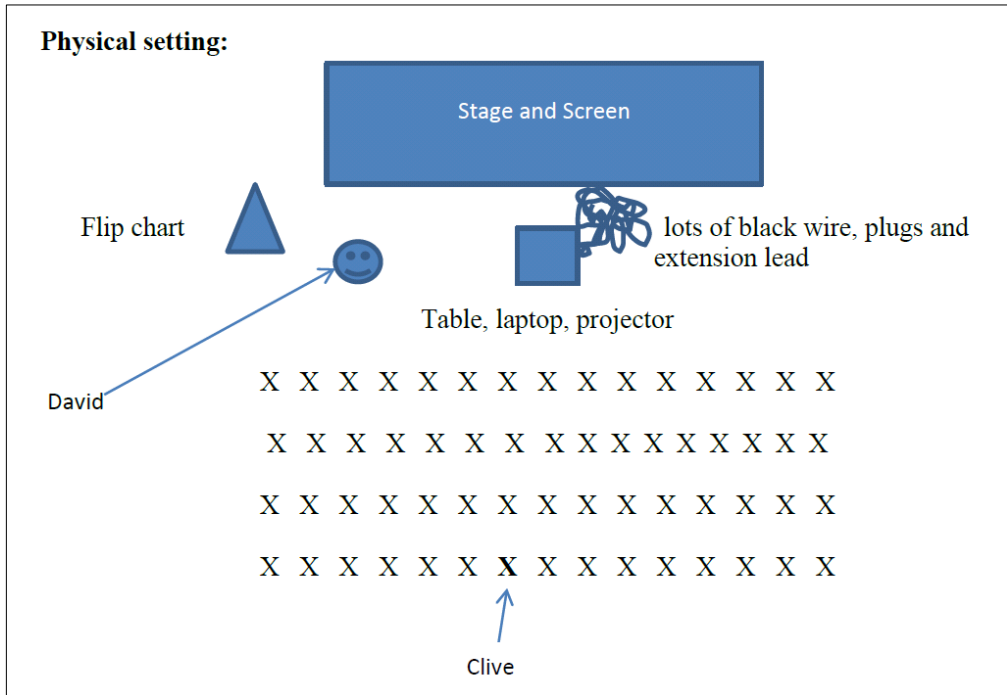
**Physical setting:**

Stage and Screen

Flip chart

lots of black wire, plugs and extension lead

Table, laptop, projector

David

X X X X X X X X X X X X X X X

X X X X X X X X X X X X X X X

X X X X X X X X X X X X X X X

X X X X X X X X X X X X X X X

Clive